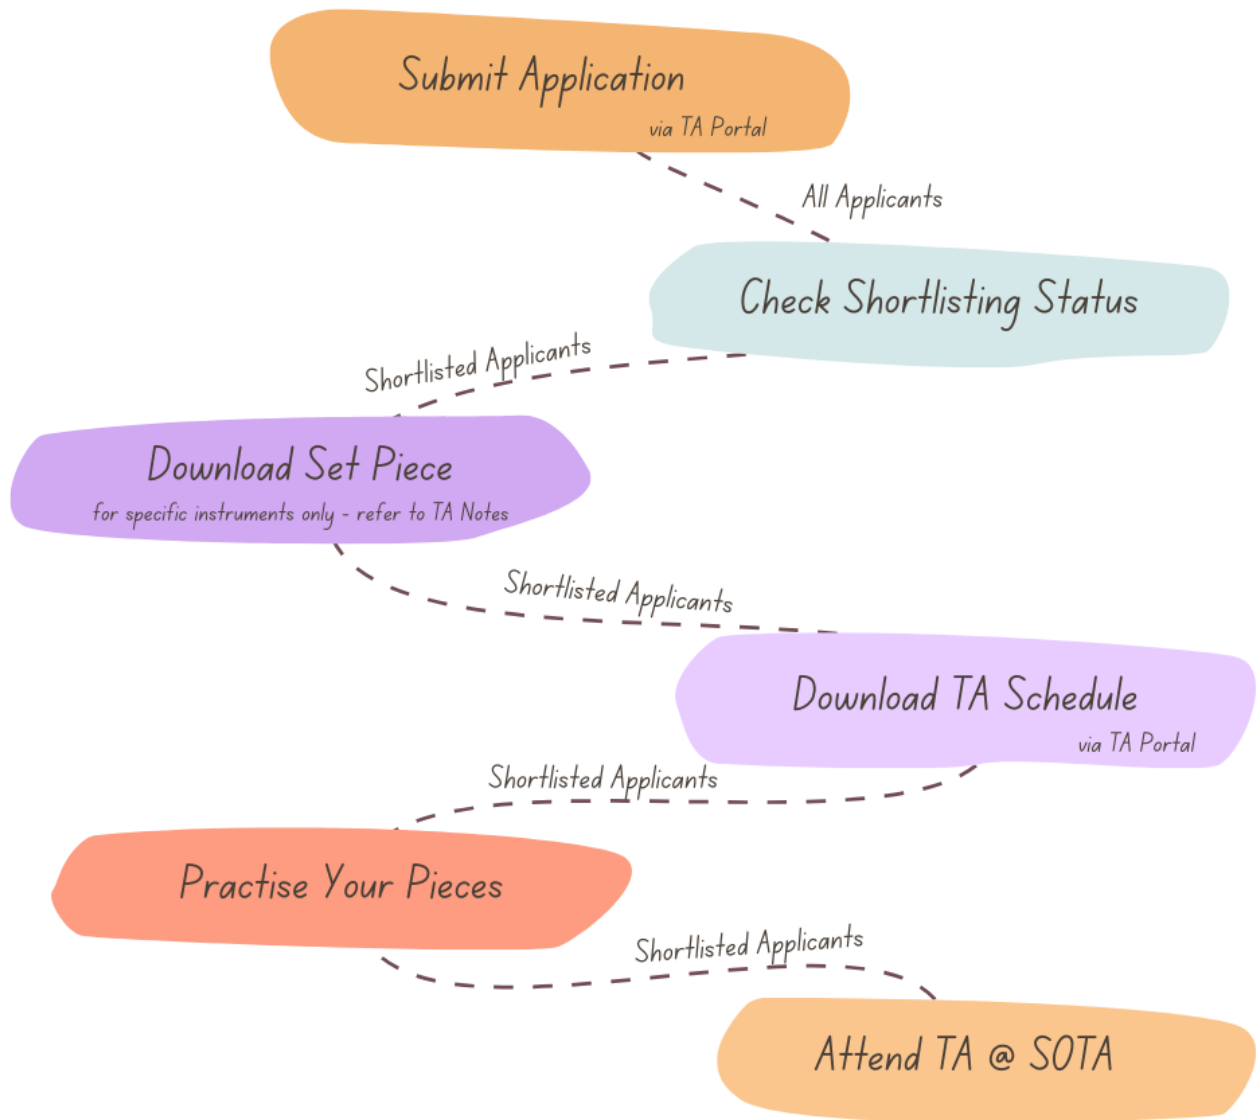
Submit Application
via TA Portal

All Applicants

Check Shortlisting Status

Shortlisted Applicants

Download Set Piece
for specific instruments only - refer to TA Notes

Shortlisted Applicants

Download TA Schedule
via TA Portal

Shortlisted Applicants

Practise Your Pieces

Shortlisted Applicants

Attend TA @ SOTA